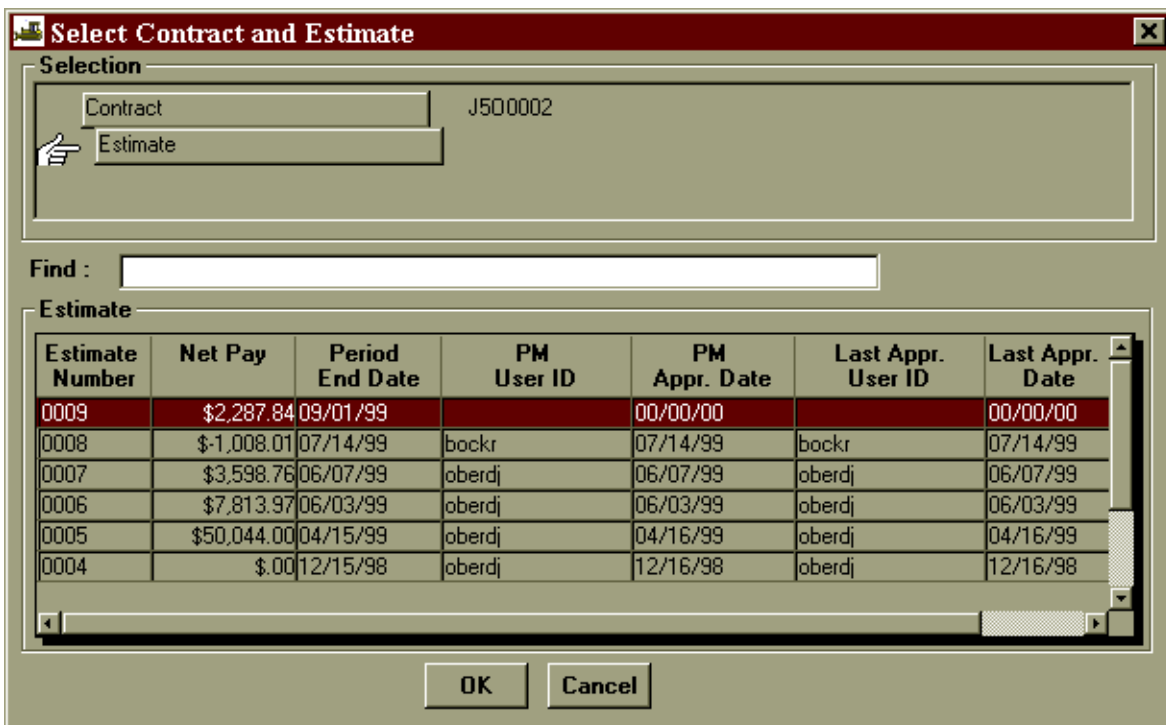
Select Contract and Estimate

Selection

Contract

J500002

Estimate

Find :

Estimate

| Estimate Number | Net Pay | Period End Date | PM User ID | PM Appr. Date | Last Appr. User ID | Last Appr. Date |
|---|---|---|---|---|---|---|
| 0009 | $2,287.84 | 09/01/99 | | 00/00/00 | | 00/00/00 |
| 0008 | $-1,008.01 | 07/14/99 | bockr | 07/14/99 | bockr | 07/14/99 |
| 0007 | $3,598.76 | 06/07/99 | oberdj | 06/07/99 | oberdj | 06/07/99 |
| 0006 | $7,813.97 | 06/03/99 | oberdj | 06/03/99 | oberdj | 06/03/99 |
| 0005 | $50,044.00 | 04/15/99 | oberdj | 04/16/99 | oberdj | 04/16/99 |
| 0004 | $.00 | 12/15/98 | oberdj | 12/16/98 | oberdj | 12/16/98 |

OK

Cancel